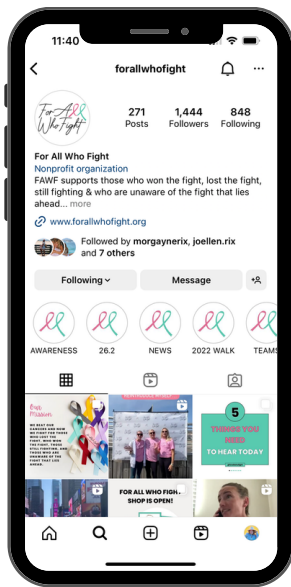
11:40

forallwhofight

For All Who Fight

271 Posts

1,444 Followers

848 Following

For All Who Fight
Nonprofit organization
FAWF supports those who won the fight, lost the fight, still fighting & who are unaware of the fight that lies ahead... more

www.forallwhofight.org

Followed by morgaynerix, joellen.rix and 7 others

Following

Message

AWARENESS

26.2

NEWS

2022 WALK

TEAMS

Our Mission

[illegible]

5 THINGS YOU NEED TO HEAR TODAY

FOR ALL WHO FIGHT SHOP IS OPEN!